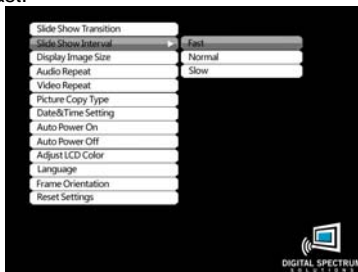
Slide Show Transition
Slide Show Interval
Display Image Size
Audio Repeat
Video Repeat
Picture Copy Type
Date&Time Setting
Auto Power On
Auto Power Off
Adjust LCD Color
Language
Frame Orientation
Reset Settings

Fast
Normal
Slow

DIGITAL SPECTRUM
SOLUTIONS